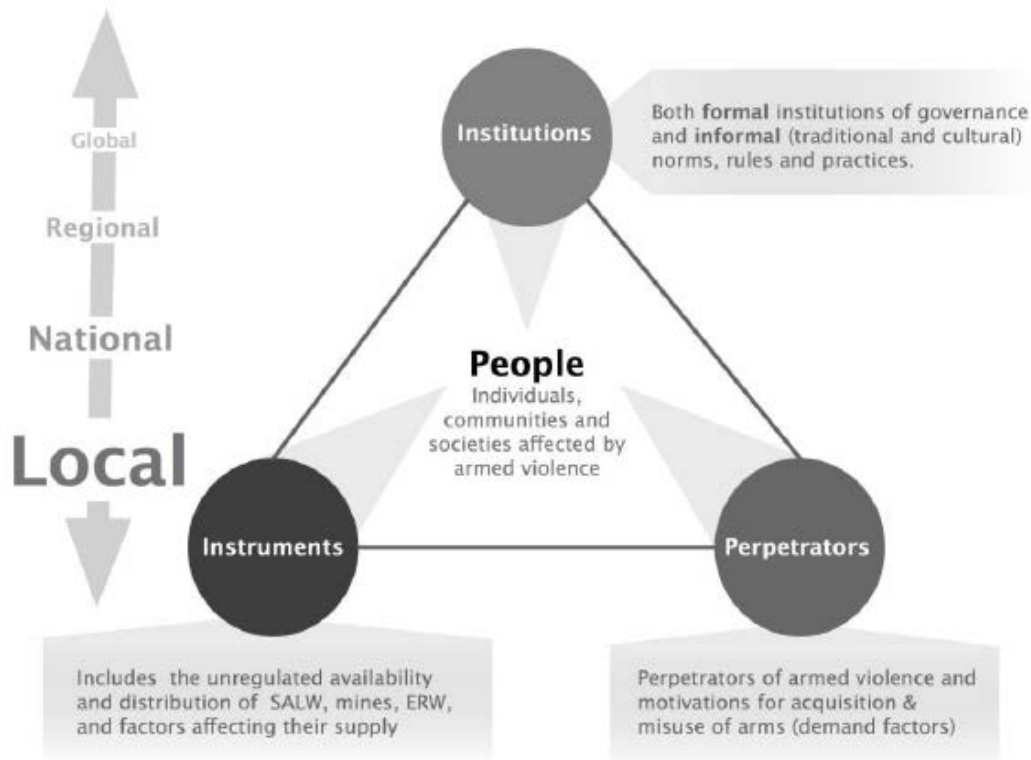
Global

Regional

National

Local

Institutions

Both **formal** institutions of governance and **informal** (traditional and cultural) norms, rules and practices.

People
Individuals, communities and societies affected by armed violence

Instruments

Perpetrators

Includes the unregulated availability and distribution of SALW, mines, ERW, and factors affecting their supply

Perpetrators of armed violence and motivations for acquisition & misuse of arms (demand factors)